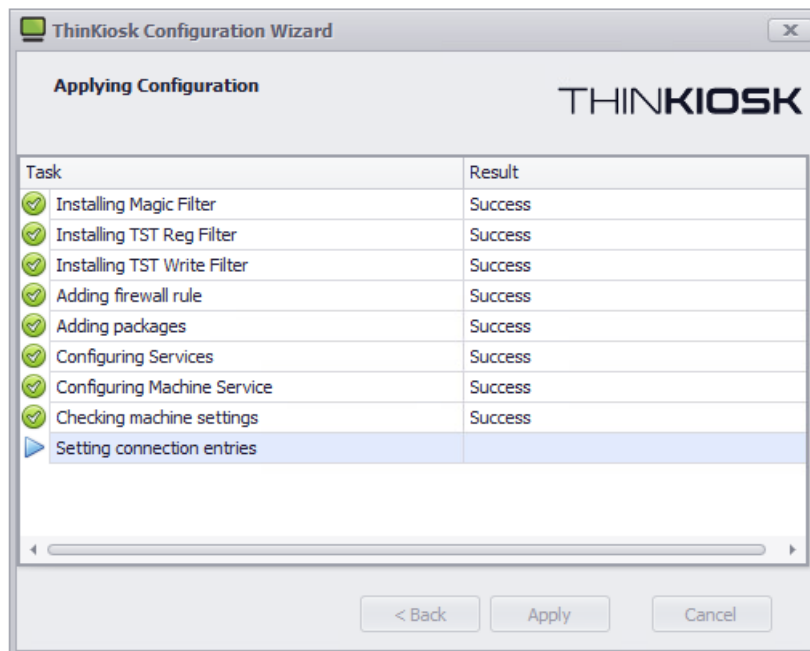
ThinKiosk Configuration Wizard

x

Applying Configuration

THINKIOSK

| Task | Result |
|---|---|
| Installing Magic Filter | Success |
| Installing TST Reg Filter | Success |
| Installing TST Write Filter | Success |
| Adding firewall rule | Success |
| Adding packages | Success |
| Configuring Services | Success |
| Configuring Machine Service | Success |
| Checking machine settings | Success |
| Setting connection entries | |

< Back

Apply

Cancel